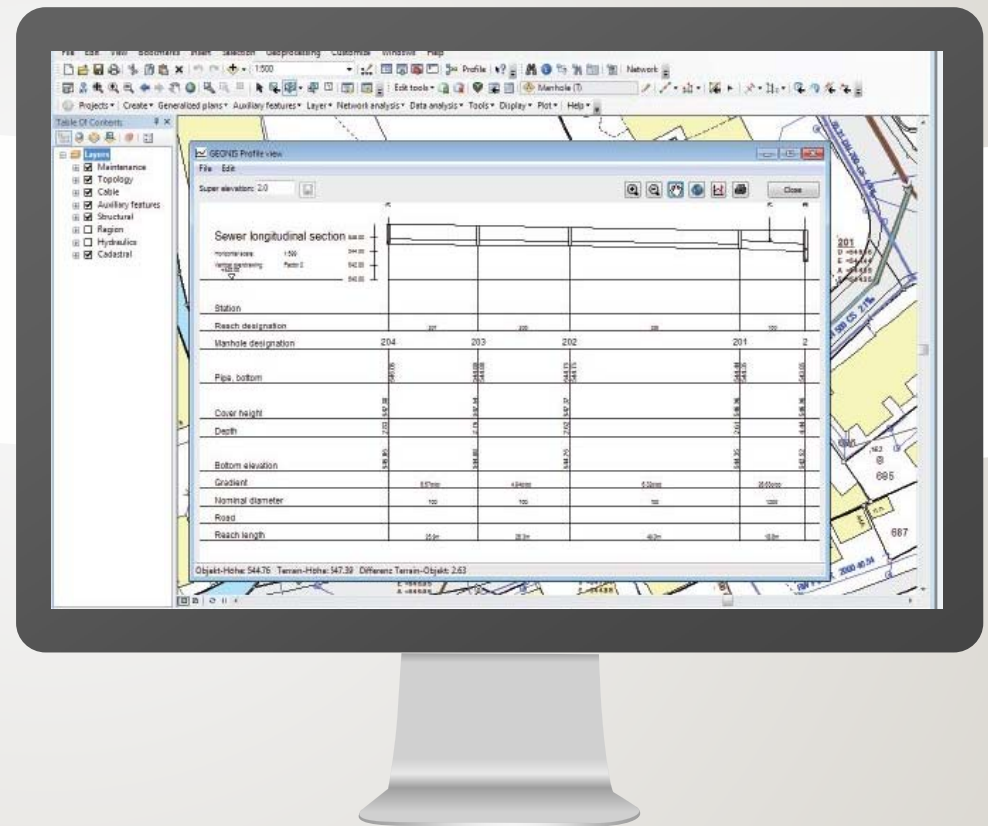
File Edit View Bookmarks Insert Selection Geoprocessing Customize Windows Help

1:500

Profile

Network

Edit tools

Manhole (1)

Projects ▾ Create ▾ Generalized plans ▾ Auxiliary features ▾ Layer ▾ Network analysis ▾ Data analysis ▾ Tools ▾ Display ▾ Plot ▾ Help ▾

Table Of Contents

Layers
Maintenance
Topology
Cable
Auxiliary features
Structural
Region
Hydraulics
Cadastral

GEONIS Profile view

File Edit

Super elevation: 2.0

Close

Sewer longitudinal section

Horizontal scale: 1:500

Vertical overdrawing: Factor 2

Station

Reach designation

Manhole designation | 204 | 203 | 202 | 201 | 2

Pipe, bottom

Cover height

Depth

Bottom elevation

Gradient

Nominal diameter

Road

Reach length

Objekt-Höhe: 544.76 Terrain-Höhe: 547.39 Differenz Terrain-Objekt: 2.63

201

685

687